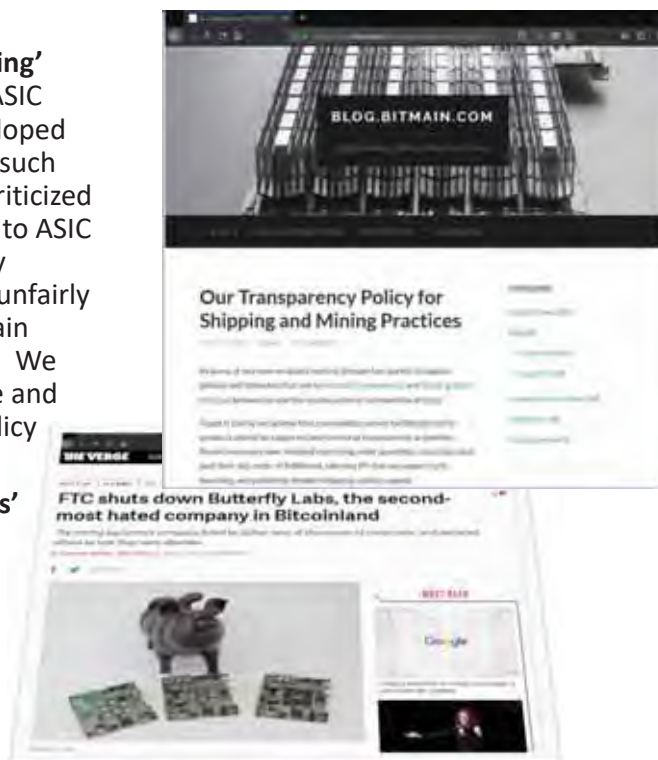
ing'
ASIC
loped
such
riticized
to ASIC
y
unfairly
ain
We
e and
licy

s'

BLOG.BITMAIN.COM

Our Transparency Policy for Shipping and Mining Practices

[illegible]

THE VERGE

FTC shuts down Butterfly Labs, the second-most hated company in Bitcoinland

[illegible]

MOST READ

Google